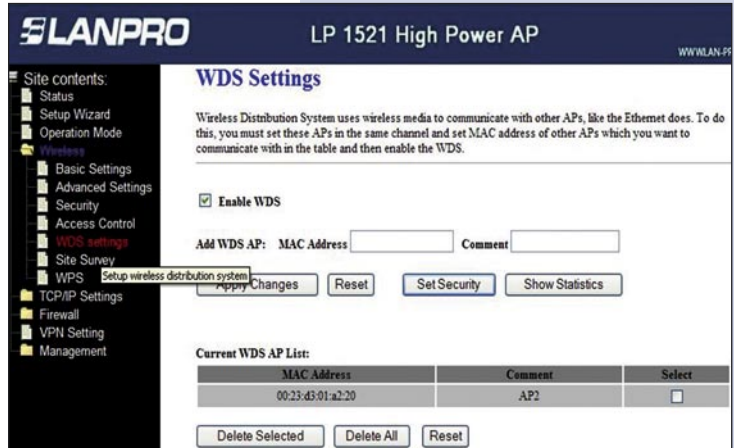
LANPRO

LP 1521 High Power AP

WWW.LAN-P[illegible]

Site contents:
Status
Setup Wizard
Operation Mode
Wireless
Basic Settings
Advanced Settings
Security
Access Control
WDS settings
Site Survey
WPS
Setup wireless distribution system
TCP/IP Settings
Firewall
VPN Setting
Management

WDS Settings

Wireless Distribution System uses wireless media to communicate with other APs, like the Ethernet does. To do this, you must set these APs in the same channel and set MAC address of other APs which you want to communicate with in the table and then enable the WDS.

Enable WDS

Add WDS AP: MAC Address Comment

Apply Changes Reset Set Security Show Statistics

Current WDS AP List:

| MAC Address | Comment | Select |
|---|---|---|
| 00:23:d3:01:a2:20 | AP2 | ☐ |

Delete Selected Delete All Reset